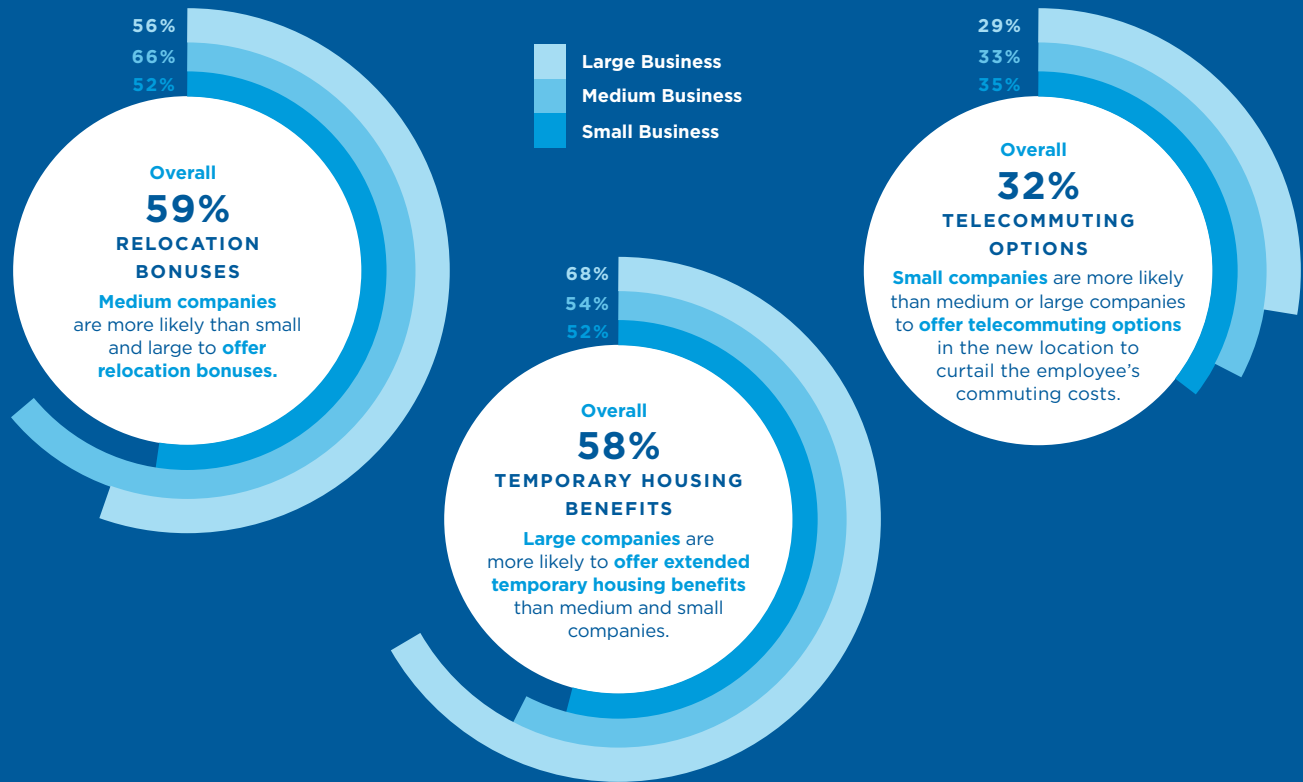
56%
66%
52%

Large Business
Medium Business
Small Business

29%
33%
35%

Overall
59%
RELOCATION BONUSES
Medium companies are more likely than small and large to offer relocation bonuses.

Overall
32%
TELECOMMUTING OPTIONS
Small companies are more likely than medium or large companies to offer telecommuting options in the new location to curtail the employee's commuting costs.

68%
54%
52%

Overall
58%
TEMPORARY HOUSING BENEFITS
Large companies are more likely to offer extended temporary housing benefits than medium and small companies.